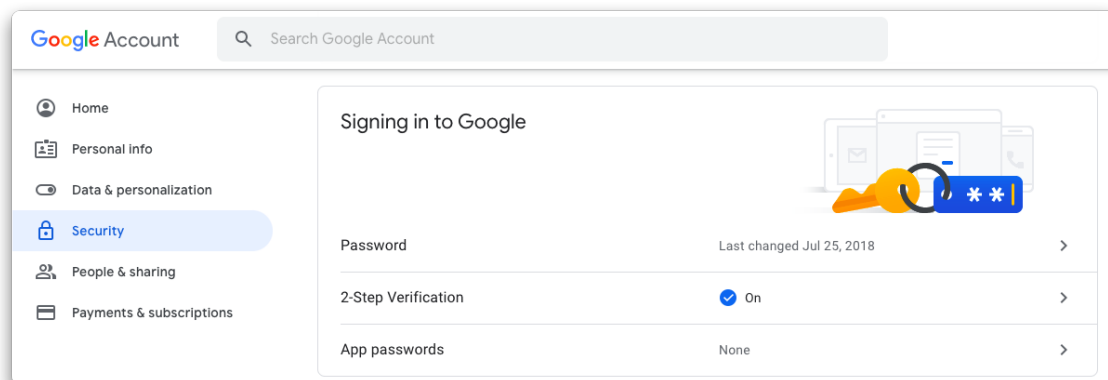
Google Account

Search Google Account

Home

Personal info

Data & personalization

Security

People & sharing

Payments & subscriptions

Signing in to Google

**

Password

Last changed Jul 25, 2018

2-Step Verification

On

App passwords

None